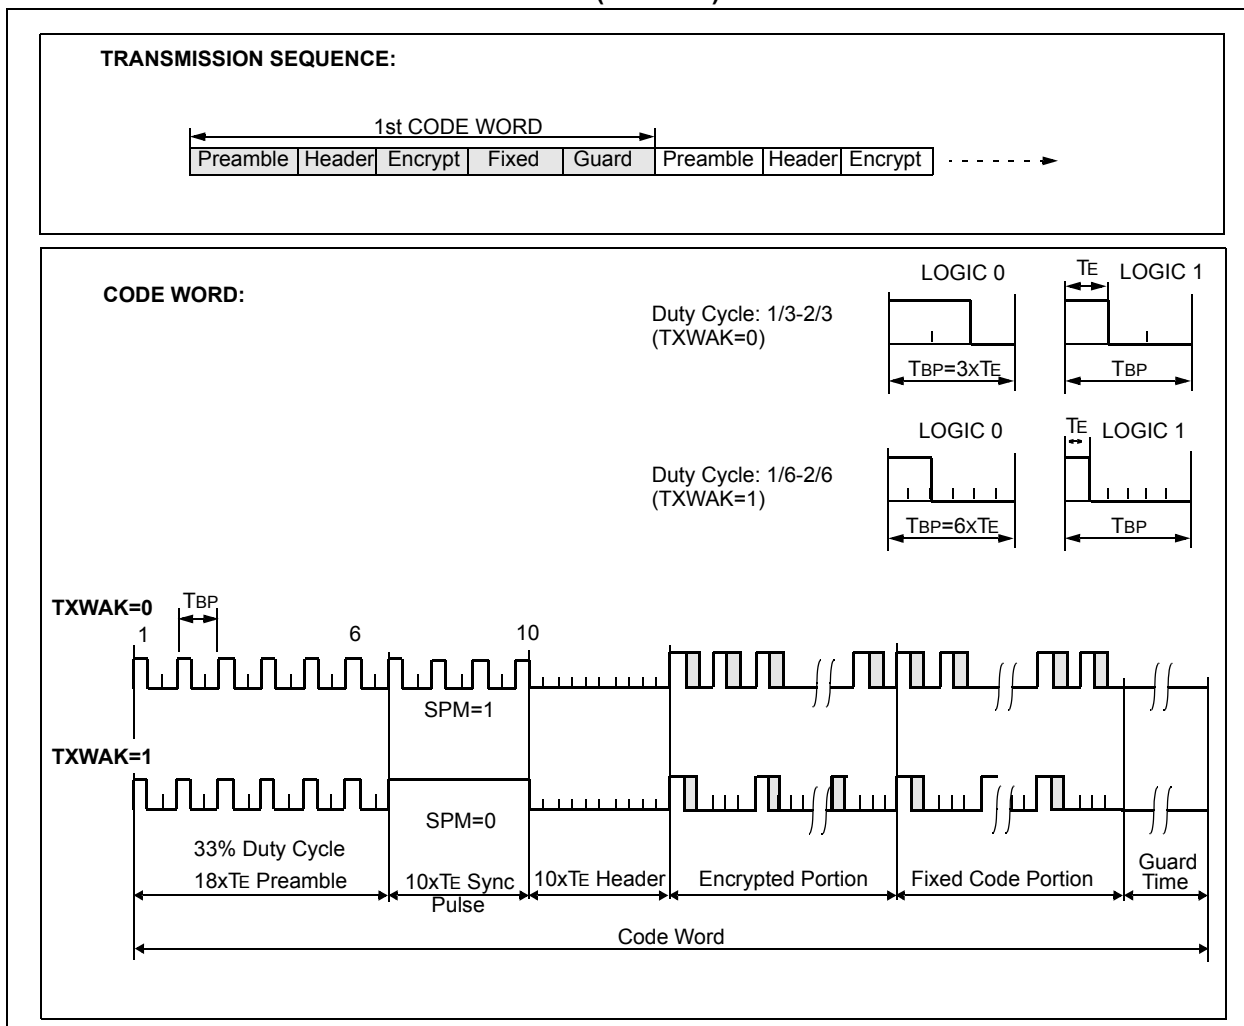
TRANSMISSION SEQUENCE:

1st CODE WORD

| Preamble | Header | Encrypt | Fixed | Guard | Preamble | Header | Encrypt |
|---|---|---|---|---|---|---|---|

CODE WORD:

LOGIC 0

TE LOGIC 1

Duty Cycle: 1/3-2/3 (TXWAK=0)

TBP=3xTE

TBP

LOGIC 0

TE LOGIC 1

Duty Cycle: 1/6-2/6 (TXWAK=1)

TBP=6xTE

TBP

TXWAK=0

TBP

1

6

10

SPM=1

TXWAK=1

SPM=0

33% Duty Cycle

18xTE Preamble

10xTE Sync Pulse

10xTE Header

Encrypted Portion

Fixed Code Portion

Guard Time

Code Word